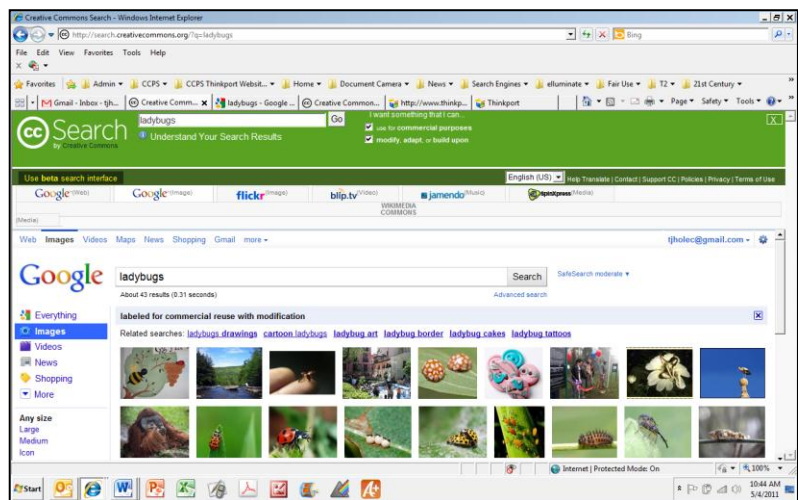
Creative Commons Search - Windows Internet Explorer

http://search.creativecommons.org/?q=ladybugs

Bing

File Edit View Favorites Tools Help

Favorites Admin CCPS CCPS Thinkport Websit... Home Document Camera News Search Engines elluminate Fair Use T2 21st Century

Gmail - Inbox - tjh... Creative Comm... ladybugs - Google ... Creative Common... http://www.thinkp... Thinkport

Page Safety Tools

cc Search by Creative Commons

ladybugs Go

Understand Your Search Results

I want something that I can...

use for commercial purposes

modify, adapt, or build upon

Use beta search interface

English (US)

Help Translate | Contact | Support CC | Policies | Privacy | Terms of Use

Google (Web) Google (Image) flickr (Image) blip.tv (Video) jamendo (Music) SpinXpress (Media)

WIKIMEDIA COMMONS (Media)

Web Images Videos Maps News Shopping Gmail more

tjholec@gmail.com

Google

ladybugs

Search

SafeSearch moderate

About 43 results (0.31 seconds)

Advanced search

Everything

Images

Videos

News

Shopping

More

labeled for commercial reuse with modification

Related searches: ladybugs drawings cartoon ladybugs ladybug art ladybug border ladybug cakes ladybug tattoos

Any size

Large

Medium

Icon

Internet | Protected Mode: On

100%

Start

10:44 AM
5/4/2011